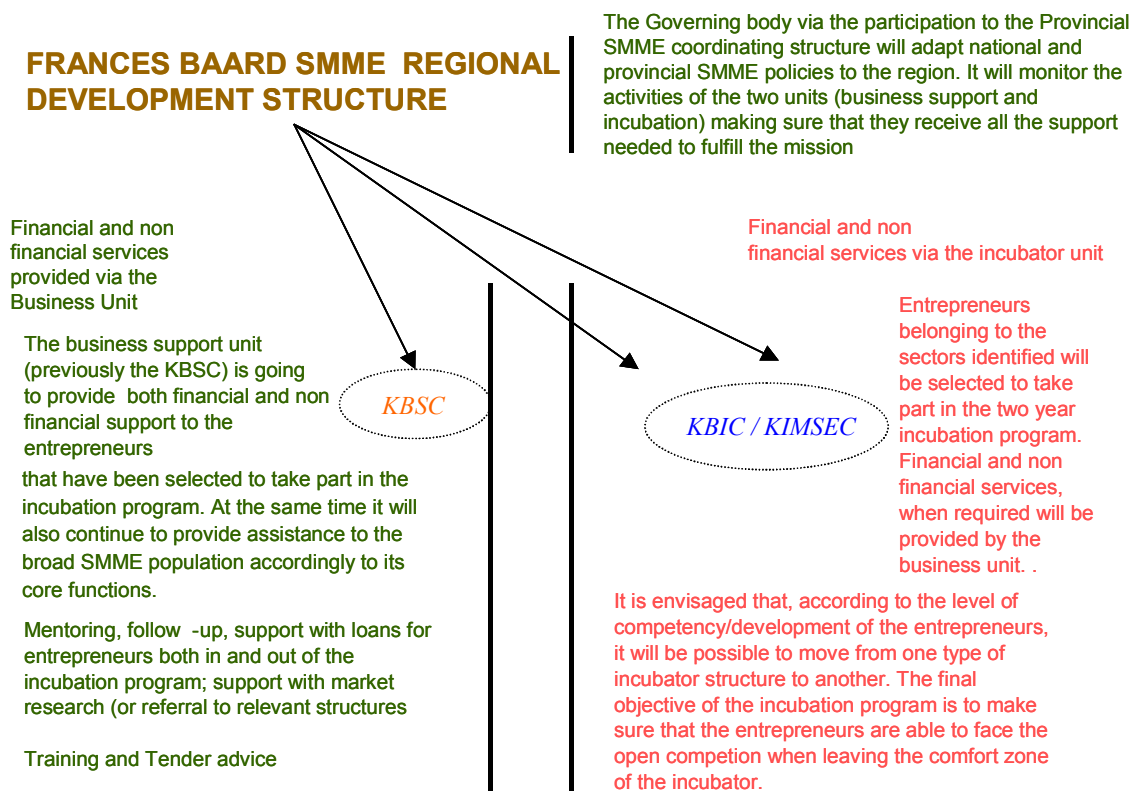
FRANCES BAARD SMME REGIONAL DEVELOPMENT STRUCTURE

The Governing body via the participation to the Provincial SMME coordinating structure will adapt national and provincial SMME policies to the region. It will monitor the activities of the two units (business support and incubation) making sure that they receive all the support needed to fulfill the mission

Financial and non financial services provided via the Business Unit

Financial and non financial services via the incubator unit

The business support unit (previously the KBSC) is going to provide both financial and non financial support to the entrepreneurs

KBSC

KBIC / KIMSEC

Entrepreneurs belonging to the sectors identified will be selected to take part in the two year incubation program. Financial and non financial services, when required will be provided by the business unit. .

that have been selected to take part in the incubation program. At the same time it will also continue to provide assistance to the broad SMME population accordingly to its core functions.

Mentoring, follow -up, support with loans for entrepreneurs both in and out of the incubation program; support with market research (or referral to relevant structures

Training and Tender advice

It is envisaged that, according to the level of competency/development of the entrepreneurs, it will be possible to move from one type of incubator structure to another. The final objective of the incubation program is to make sure that the entrepreneurs are able to face the open competion when leaving the comfort zone of the incubator.